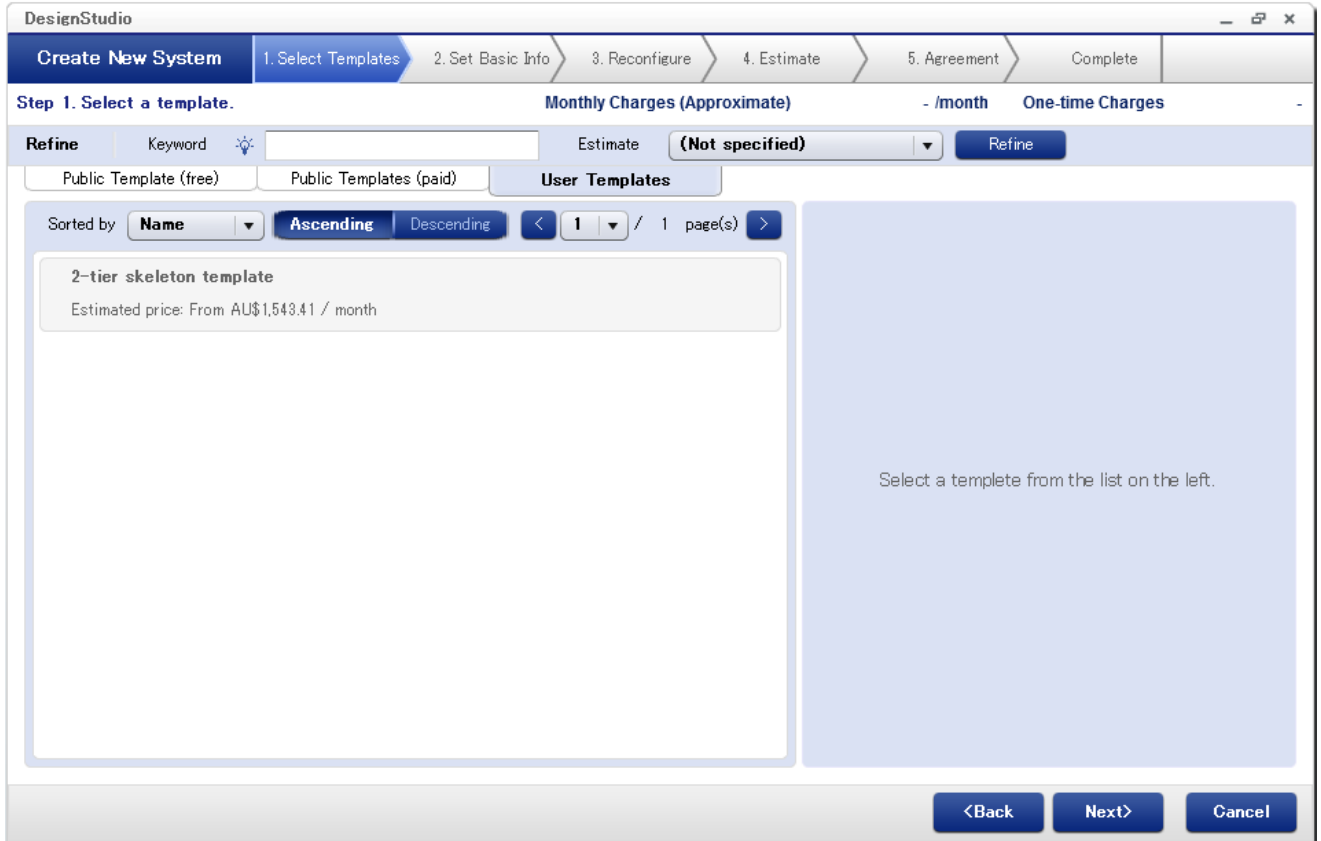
DesignStudio

Create New System
1. Select Templates
2. Set Basic Info
3. Reconfigure
4. Estimate
5. Agreement
Complete

Step 1. Select a template.
Monthly Charges (Approximate)
- /month
One-time Charges
-

Refine
Keyword
Estimate
(Not specified)
Refine

Public Template (free)
Public Templates (paid)
User Templates

Sorted by
Name
Ascending
Descending
1
/ 1 page(s)

2-tier skeleton template
Estimated price: From AU$1,543.41 / month

Select a templete from the list on the left.

<Back
Next>
Cancel